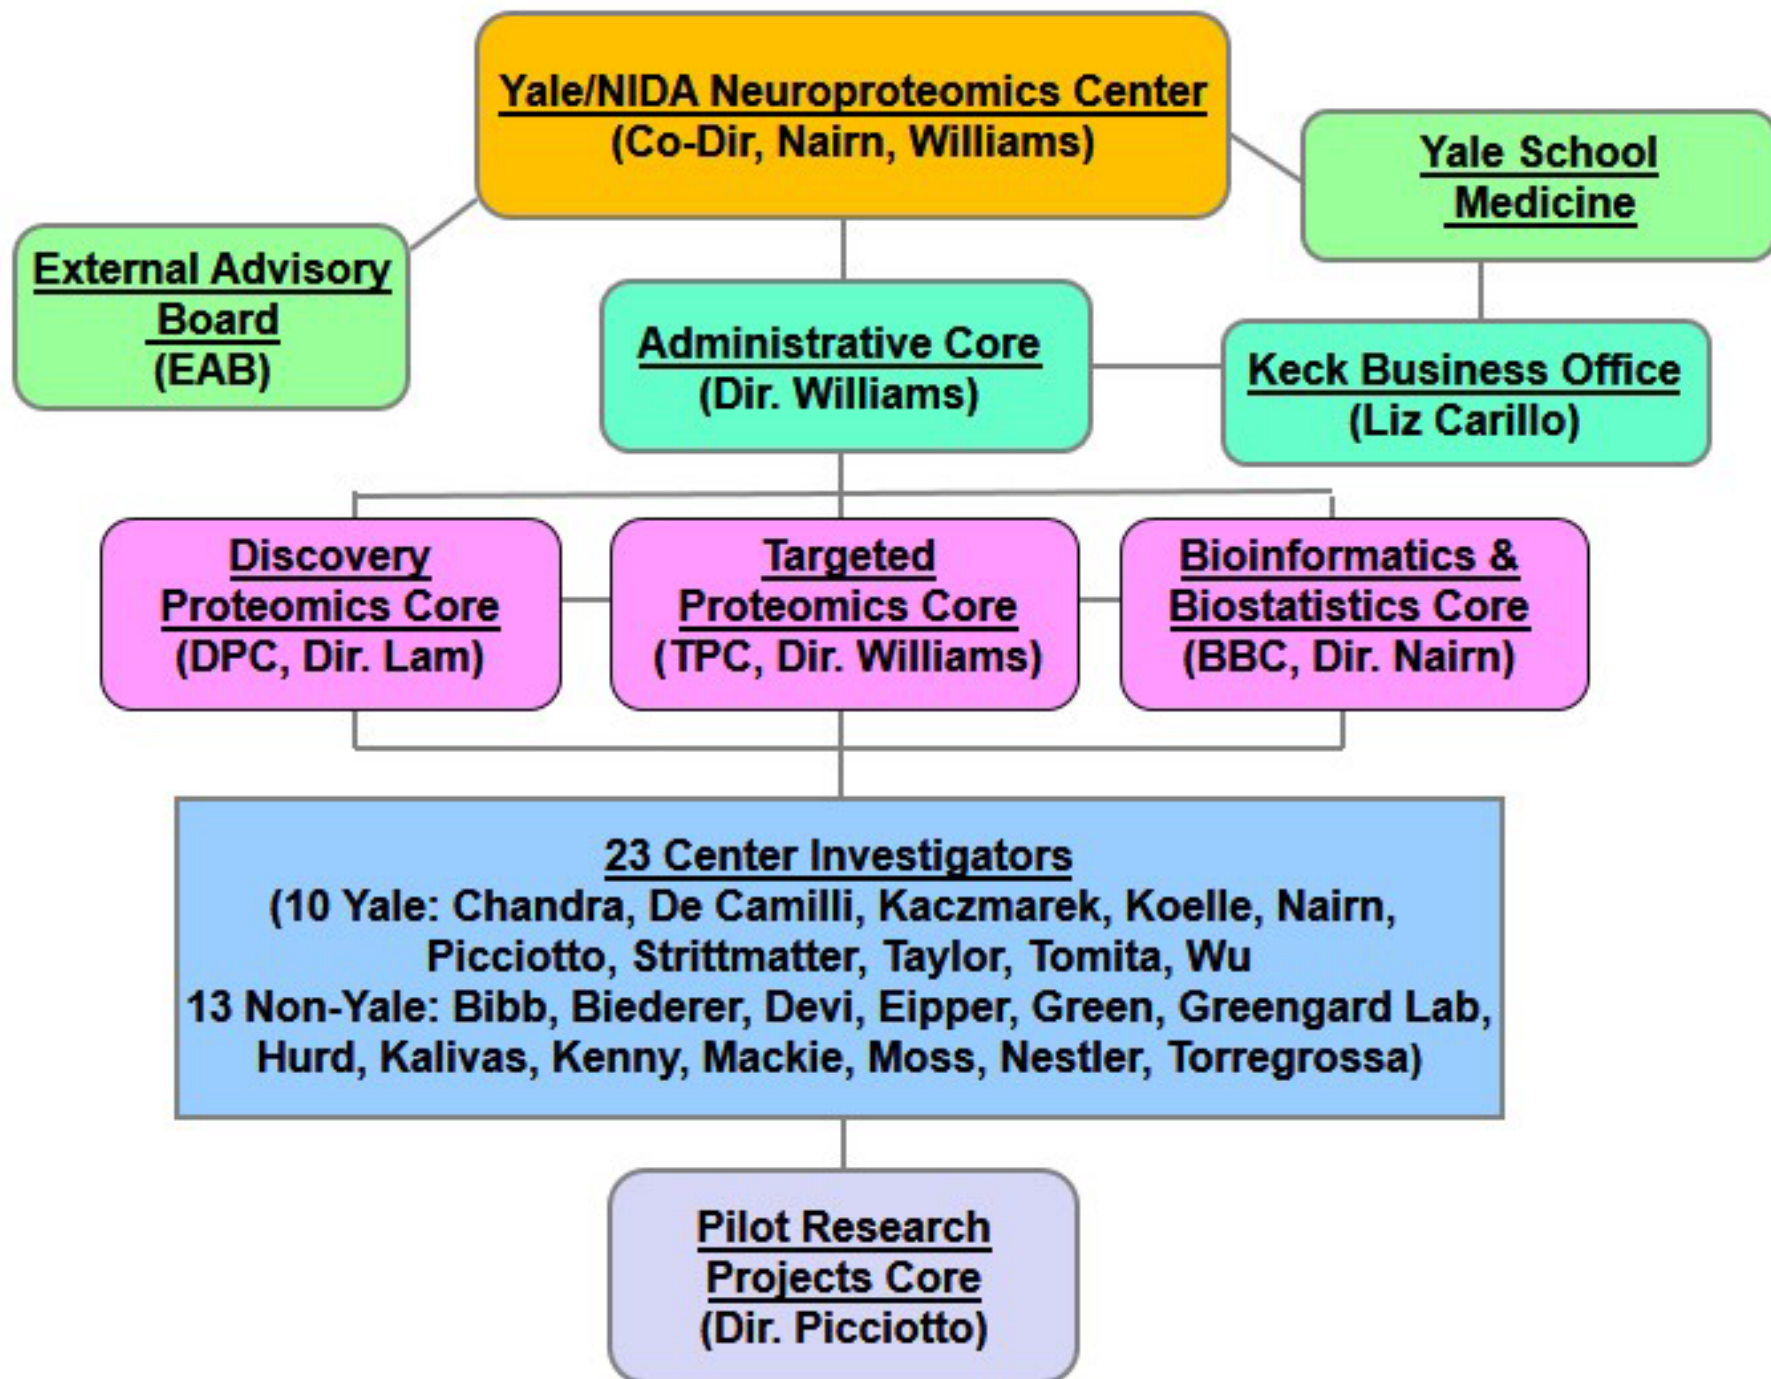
Yale/NIDA Neuroproteomics Center
(Co-Dir, Nairn, Williams)

Yale School Medicine

External Advisory Board
(EAB)

Administrative Core
(Dir. Williams)

Keck Business Office
(Liz Carillo)

Discovery Proteomics Core
(DPC, Dir. Lam)

Targeted Proteomics Core
(TPC, Dir. Williams)

Bioinformatics & Biostatistics Core
(BBC, Dir. Nairn)

23 Center Investigators
(10 Yale: Chandra, De Camilli, Kaczmarek, Koelle, Nairn, Picciotto, Strittmatter, Taylor, Tomita, Wu
13 Non-Yale: Bibb, Biederer, Devi, Eipper, Green, Greengard Lab, Hurd, Kalivas, Kenny, Mackie, Moss, Nestler, Torregrossa)

Pilot Research Projects Core
(Dir. Picciotto)